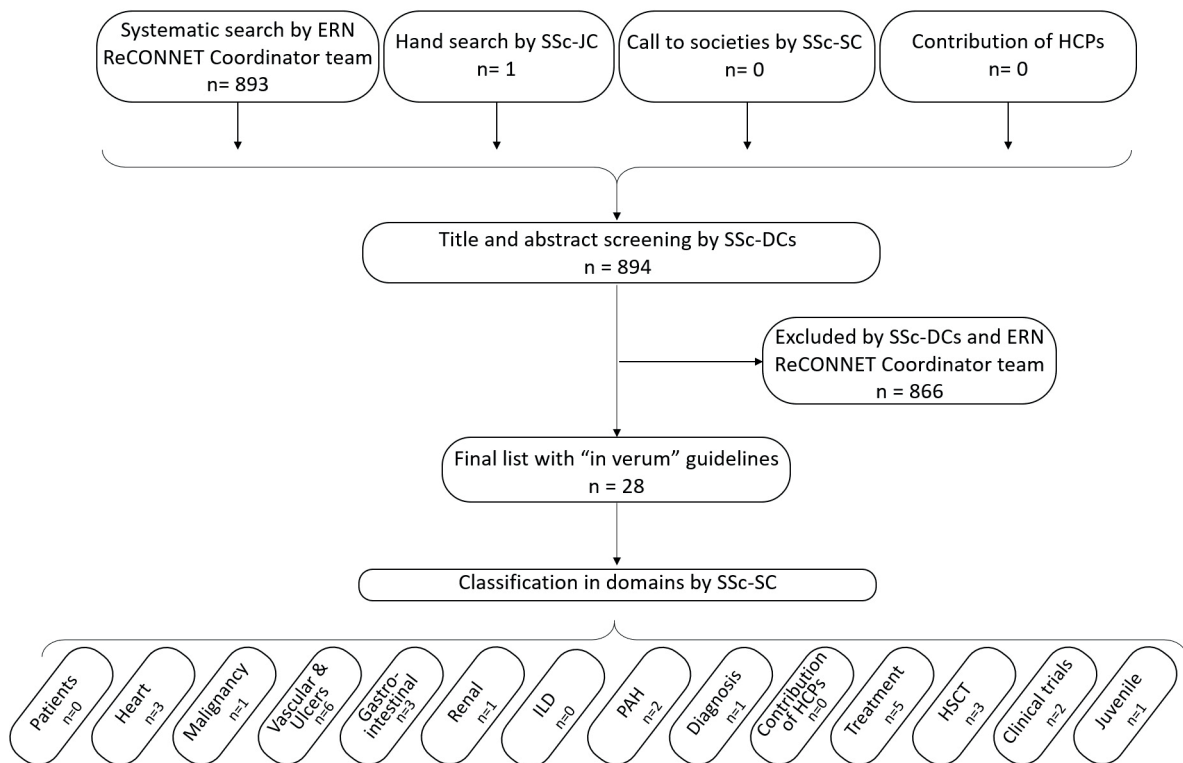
Systematic search by ERN ReCONNET Coordinator team
n= 893

Hand search by SSc-JC
n= 1

Call to societies by SSc-SC
n= 0

Contribution of HCPs
n= 0

Title and abstract screening by SSc-DCs
n = 894

Excluded by SSc-DCs and ERN ReCONNET Coordinator team
n = 866

Final list with "in verum" guidelines
n = 28

Classification in domains by SSc-SC

Patients
n=0

Heart
n=3

Malignancy
n=1

Vascular & Ulcers
n=6

Gastro-intestinal
n=3

Renal
n=1

ILD
n=0

PAH
n=2

Diagnosis
n=1

Contribution of HCPs
n=0

Treatment
n=5

HSCT
n=3

Clinical trials
n=2

Juvenile
n=1